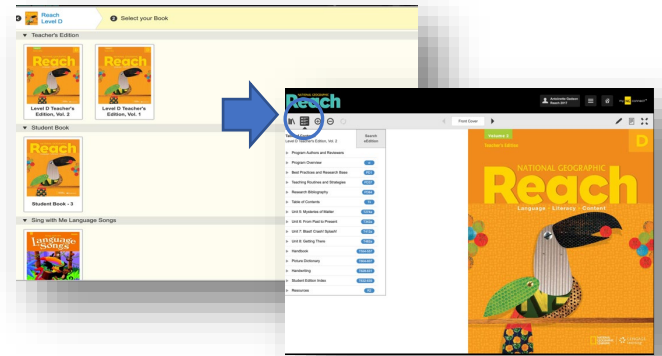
Reach Level D

Select your Book

Teacher's Edition

Reach

Level D Teacher's Edition, Vol. 2

Reach

Level D Teacher's Edition, Vol. 1

Student Book

Reach

Student Book - 3

Sing with Me Language Songs

Language Songs

NATIONAL GEOGRAPHIC

Reach

Front Cover

Table of Contents

Level D Teacher's Edition, Vol. 2

Search eEdition

Program Authors and Reviewers

Program Overview

Best Practices and Research Base

Teaching Routines and Strategies

Research Bibliography

Table of Contents

Unit 5: Mysteries of Matter

Unit 6: From Past to Present

Unit 7: Blast! Crash! Splash!

Unit 8: Getting There

Handbook

Picture Dictionary

Handwriting

Student Edition Index

Resources

Volume 2

Teacher's Edition

D

NATIONAL GEOGRAPHIC

Reach

Language • Literacy • Content